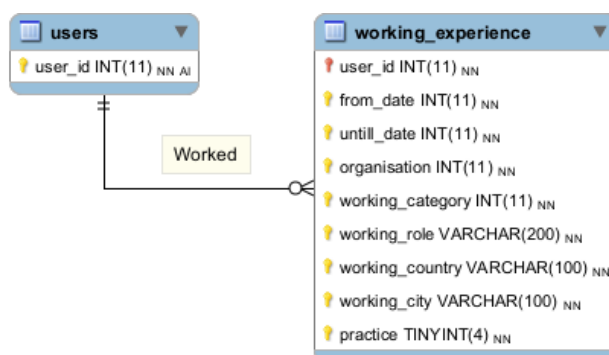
users

user_id INT(11) NN AI

Worked

working_experience

user_id INT(11) NN

from_date INT(11) NN

untill_date INT(11) NN

organisation INT(11) NN

working_category INT(11) NN

working_role VARCHAR(200) NN

working_country VARCHAR(100) NN

working_city VARCHAR(100) NN

practice TINYINT(4) NN